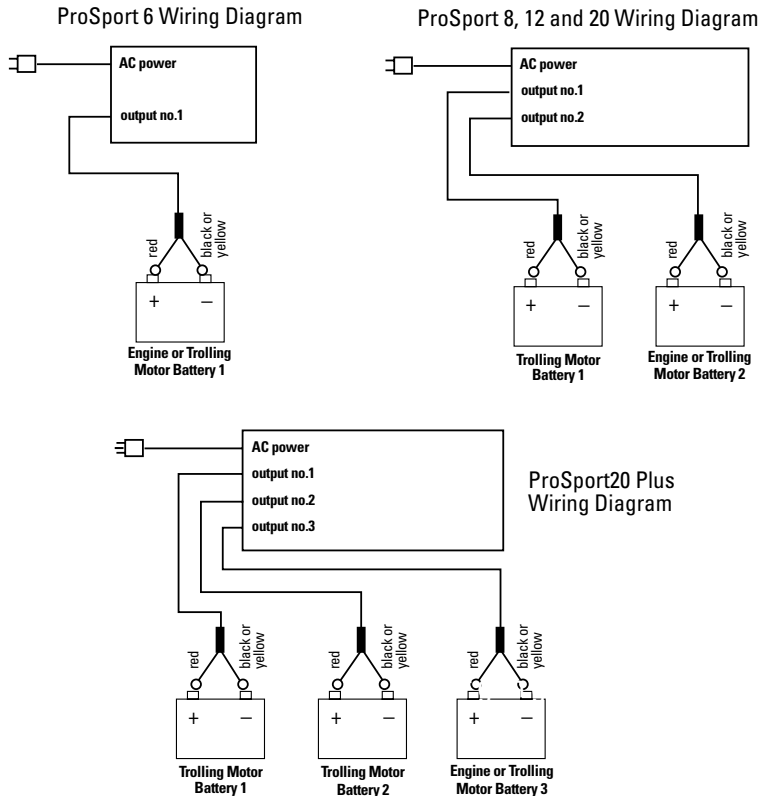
ProSport 6 Wiring Diagram

AC power

output no.1

red

black or yellow

+ –

Engine or Trolling Motor Battery 1

ProSport 8, 12 and 20 Wiring Diagram

AC power

output no.1

output no.2

red

black or yellow

+ –

Trolling Motor Battery 1

red

black or yellow

+ –

Engine or Trolling Motor Battery 2

AC power

output no.1

output no.2

output no.3

ProSport20 Plus Wiring Diagram

red

black or yellow

+ –

Trolling Motor Battery 1

red

black or yellow

+ –

Trolling Motor Battery 2

red

black or yellow

+ –

Engine or Trolling Motor Battery 3